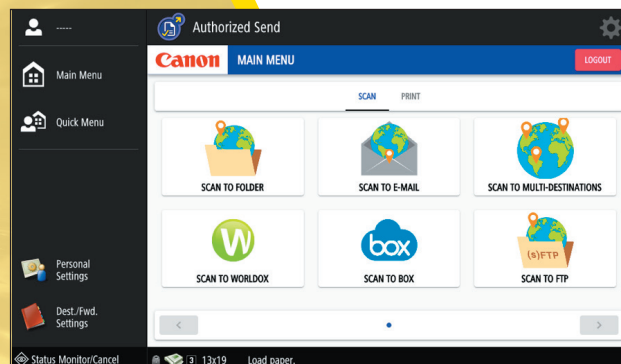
-----

Main Menu

Quick Menu

Personal Settings

Dest./Fwd. Settings

Status Monitor/Cancel

Authorized Send

Canon MAIN MENU

LOGOUT

SCAN PRINT

SCAN TO FOLDER

SCAN TO E-MAIL

SCAN TO MULTI-DESTINATIONS

W

SCAN TO WORLDOX

box

SCAN TO BOX

(s)FTP

SCAN TO FTP

<

>

3 13x19 Load paper.